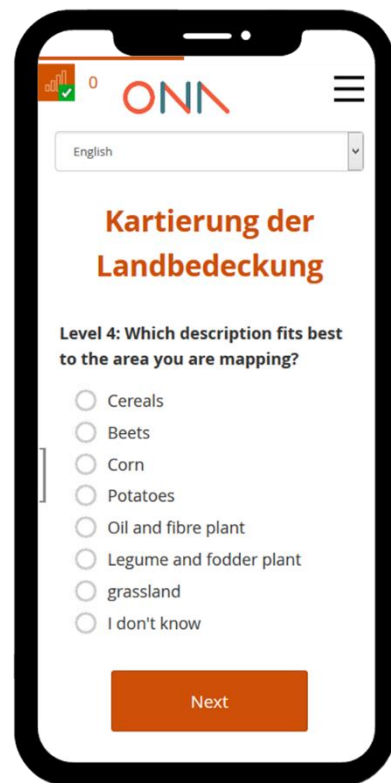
0

ONA

English

Kartierung der Landbedeckung

Level 4: Which description fits best to the area you are mapping?

Cereals
Beets
Corn
Potatoes
Oil and fibre plant
Legume and fodder plant
grassland
I don't know

Next